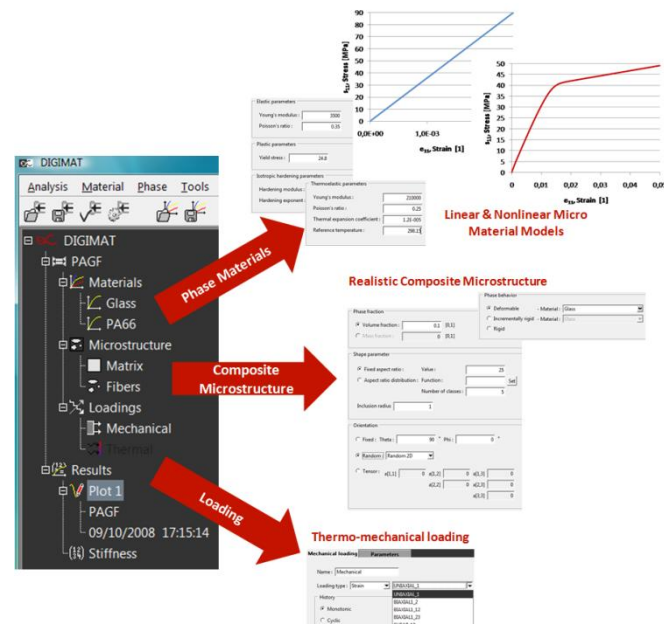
DIGIMAT

Analysis Material Phase Tools

DIGIMAT
PAGF
Materials
Glass
PA66
Microstructure
Matrix
Fibers
Loadings
Mechanical
Thermal
Results
Plot 1
PAGF
09/10/2008 17:15:14
Stiffness

Phase Materials

Composite Microstructure

Loading

Elastic parameters
Young's modulus : 3000
Poisson's ratio : 0.35

Plastic parameters
Yield stress : 24.8

Isotropic hardening parameters
Hardening modulus :
Hardening exponent :

Thermoelastic parameters
Young's modulus : 210000
Poisson's ratio : 0.25
Thermal expansion coefficient : 1.2E-005
Reference temperature : 298.15

90
80
70
60
50
40
30
20
10
0
$\sigma_{11}$, Stress [MPa]
0,0E+00
1,0E-03
$\varepsilon_{11}$, Strain [1]

50
45
40
35
30
25
20
15
10
5
0
$\sigma_{11}$, Stress [MPa]
0
0,01
0,02
0,03
0,04
0,05
$\varepsilon_{11}$, Strain [1]

Linear & Nonlinear Micro Material Models

Realistic Composite Microstructure

Phase fraction
Volume fraction : 0.1 [0,1]
Mass fraction : 0 [0,1]

Phase behavior
Deformable - Material : Glass
Incrementally rigid - Material : Glass
Rigid

Shape parameter
Fixed aspect ratio : Value : 25
Aspect ratio distribution : Function : Set
Number of classes : 5
Inclusion radius : 1

Orientation
Fixed : Theta : 90 ° Phi : 0 °
Random : Random 2D
Tensor : a(1,1) 0 a(1,2) 0 a(1,3) 0
a(2,2) 0 a(2,3) 0
a(3,3) 0

Thermo-mechanical loading

Mechanical loading Parameters
Name : Mechanical
Loading type : Strain UNIAXIAL_1
History
Monotonic
Cyclic
UNIAXIAL_1
BIAXIAL_1_2
BIAXIAL_1_3
BIAXIAL_2_3